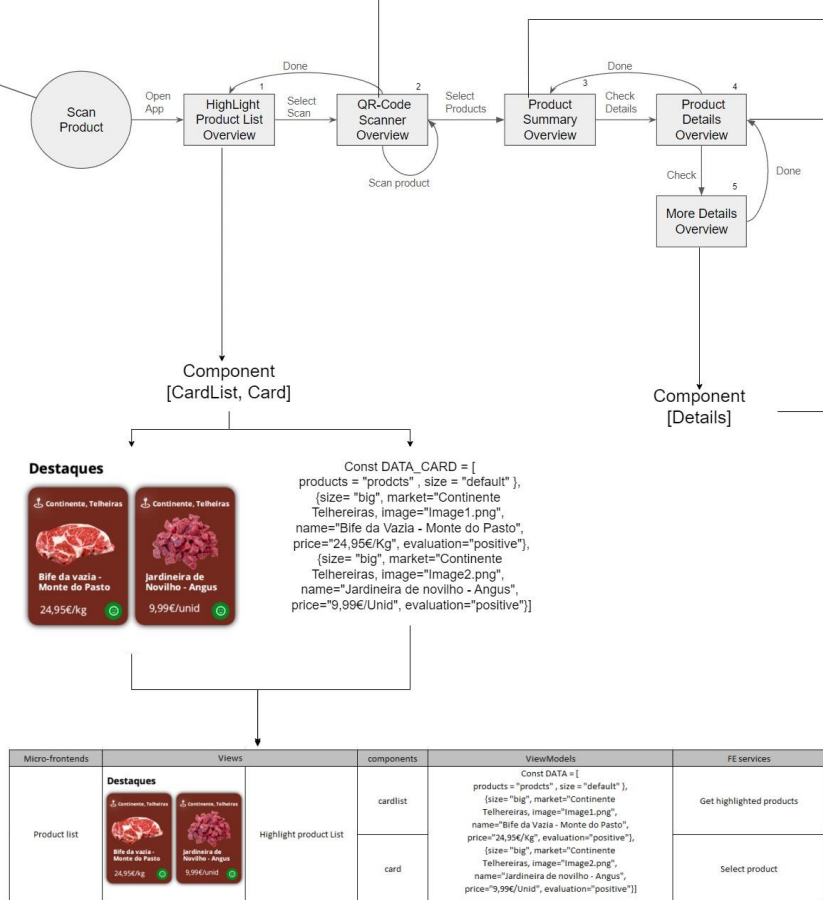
Scan Product

Open App

1
HighLight Product List Overview

Done

Select Scan

2
QR-Code Scanner Overview

Scan product

Select Products

3
Product Summary Overview

Done

Check Details

4
Product Details Overview

Check

5
More Details Overview

Done

Component
[CardList, Card]

Component
[Details]

Destaques

Continente, Telheiras

Bife da vazia - Monte do Pasto

24,95€/kg

Continente, Telheiras

Jardineira de Novilho - Angus

9,99€/unid

Const DATA_CARD = [
products = "prodcts" , size = "default" },
{size= "big", market="Continente Telhereiras, image="Image1.png", name="Bife da Vazia - Monte do Pasto", price="24,95€/Kg", evaluation="positive"},
{size= "big", market="Continente Telhereiras, image="Image2.png", name="Jardineira de novilho - Angus", price="9,99€/Unid", evaluation="positive"}]

| Micro-frontends | Views | | components | ViewModels | FE services |
|---|---|---|---|---|---|
| Product list | Destaques Continente, Telheiras Bife da vazia - Monte do Pasto 24,95€/kg Continente, Telheiras Jardineira de Novilho - Angus 9,99€/unid | Highlight product List | cardlist | Const DATA = [ products = "prodcts" , size = "default" }, {size= "big", market="Continente Telhereiras, image="Image1.png", name="Bife da Vazia - Monte do Pasto", price="24,95€/Kg", evaluation="positive"}, | Get highlighted products |
| | | | card | {size= "big", market="Continente Telhereiras, image="Image2.png", name="Jardineira de novilho - Angus", price="9,99€/Unid", evaluation="positive"}] | Select product |